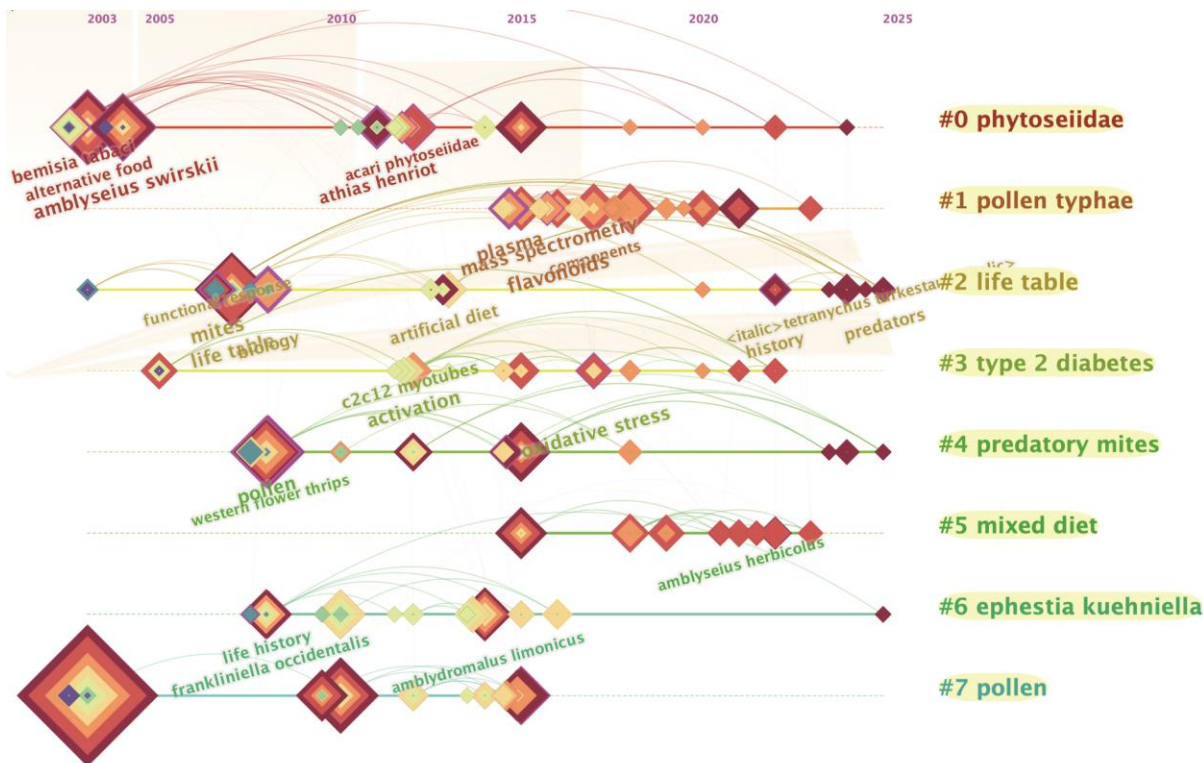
2003 2005 2010 2015 2020 2025

#0 phytoseiidae

bemisia tabaci
alternative food
amblyseius swirskii
acari phytoseiidae
athias henriot

#1 pollen typhae

plasma
mass spectrometry
components
flavonoids

#2 life table

functional response
mites
life table
biology
artificial diet
<italic>tetranychus turkestani
history
predators

#3 type 2 diabetes

c2c12 myotubes
activation

#4 predatory mites

oxidative stress
pollen
western flower thrips

#5 mixed diet

amblyseius herbicolus

#6 ephestia kuehniella

life history
frankliniella occidentalis
amblydromalus limonicus

#7 pollen